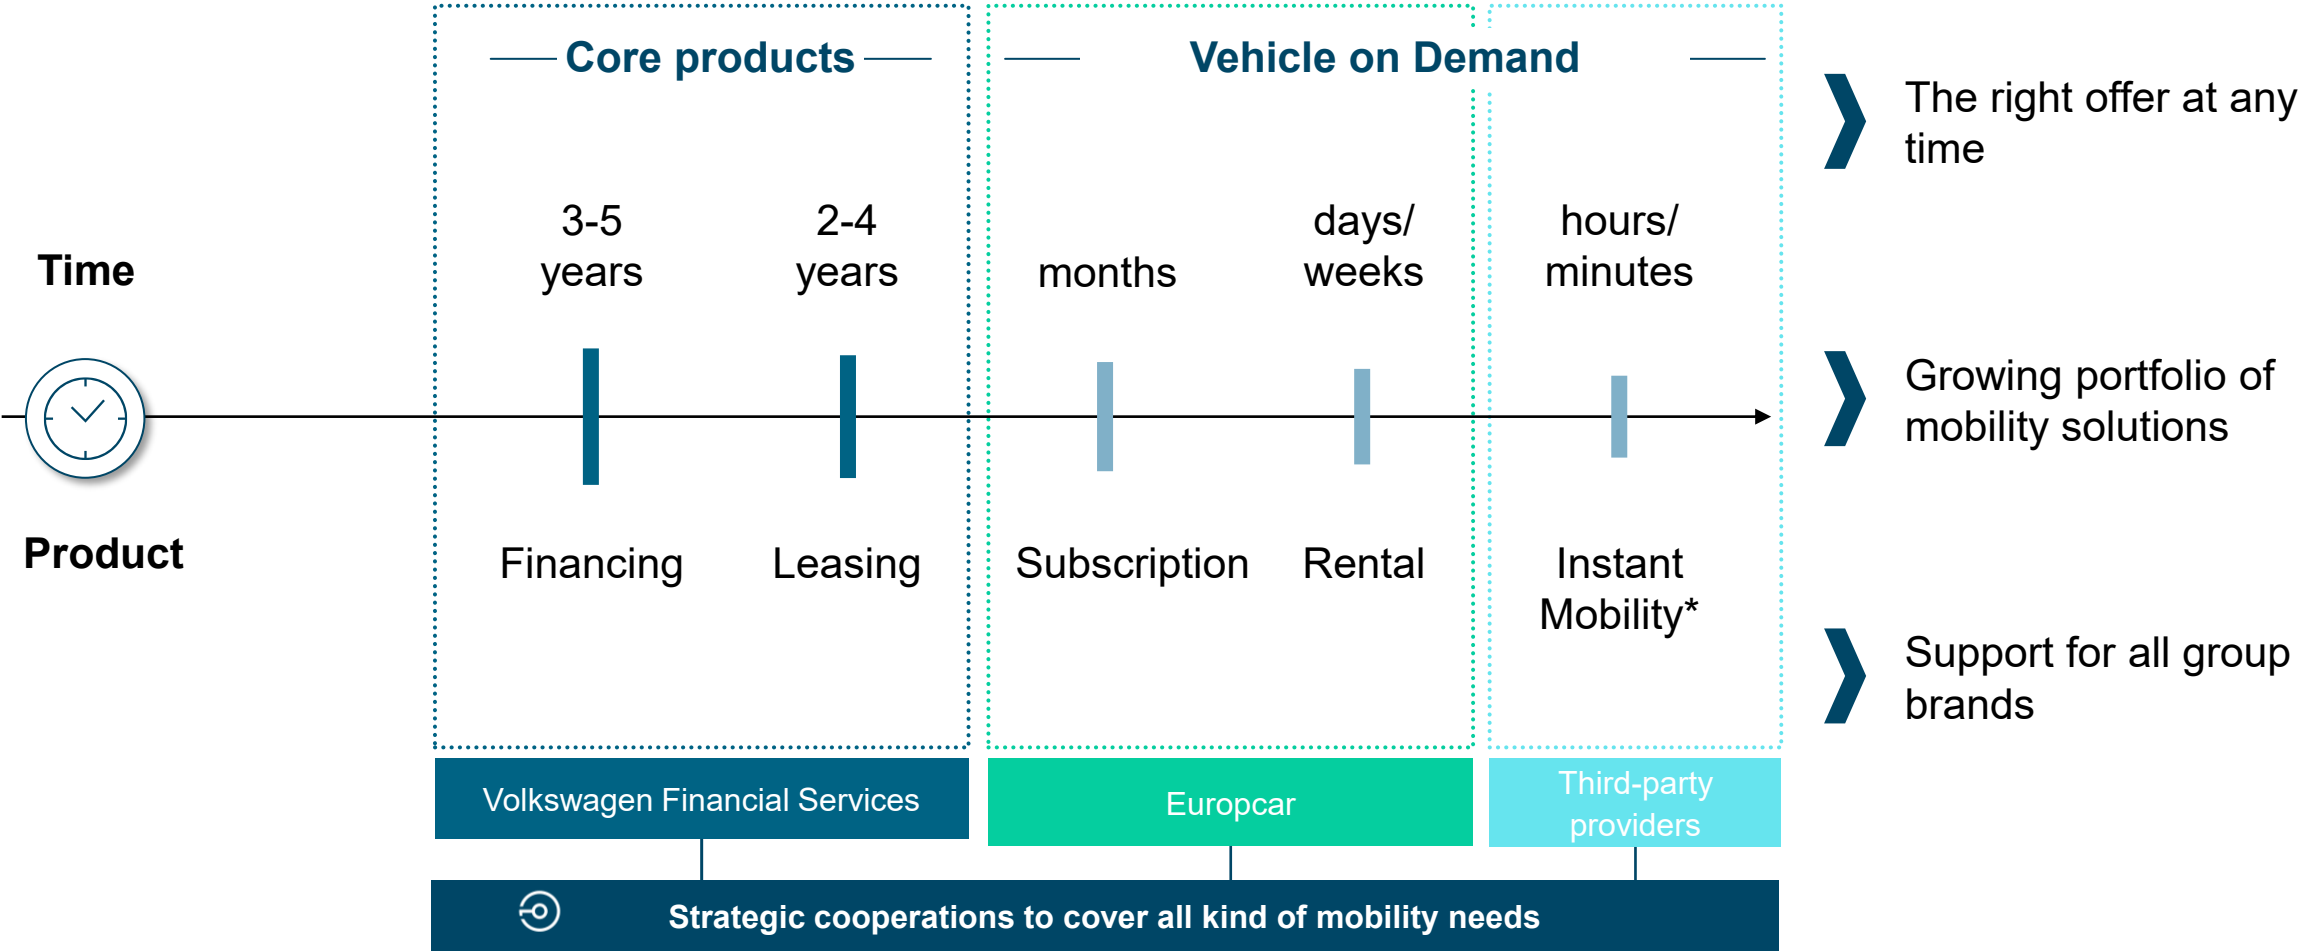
Core products

Vehicle on Demand

The right offer at any time

Time

3-5 years

2-4 years

months

days/ weeks

hours/ minutes

Growing portfolio of mobility solutions

Product

Financing

Leasing

Subscription

Rental

Instant Mobility*

Support for all group brands

Volkswagen Financial Services

Europcar

Third-party providers

Strategic cooperations to cover all kind of mobility needs